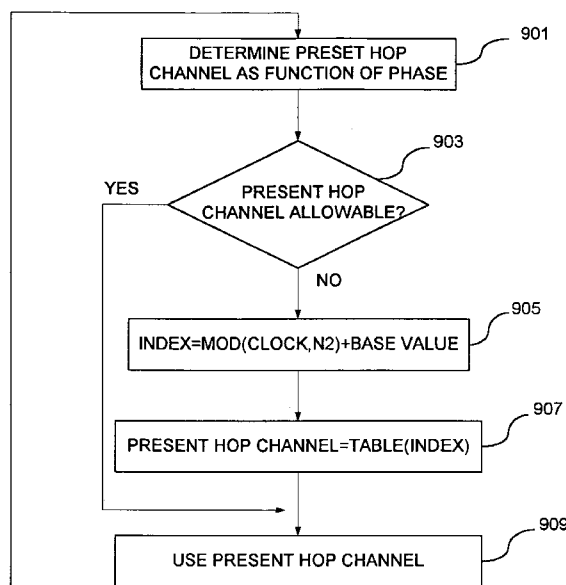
DETERMINE PRESET HOP CHANNEL AS FUNCTION OF PHASE

901

903

YES

PRESENT HOP CHANNEL ALLOWABLE?

NO

905

INDEX=MOD(CLOCK,N2)+BASE VALUE

907

PRESENT HOP CHANNEL=TABLE(INDEX)

909

USE PRESENT HOP CHANNEL